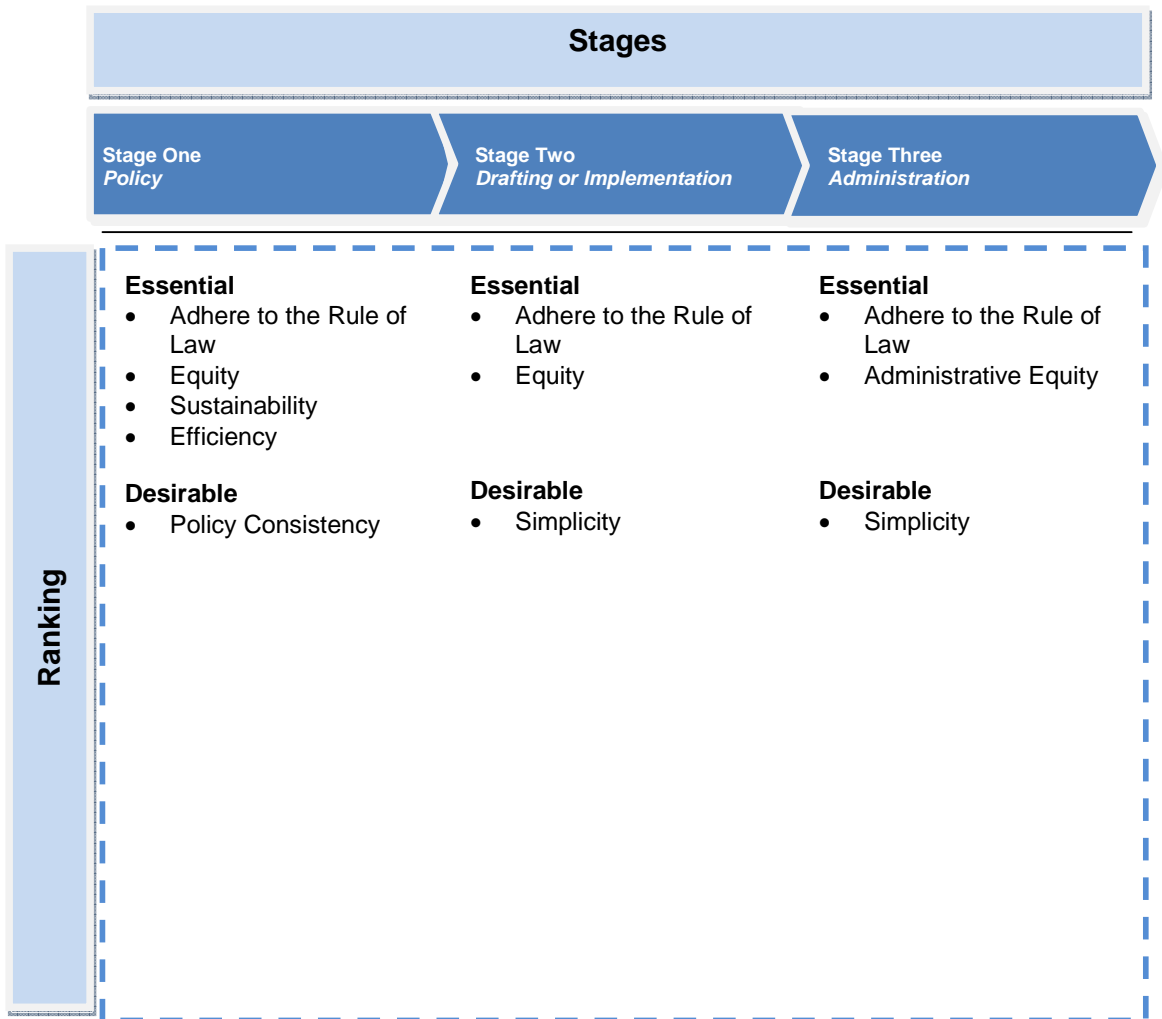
Stages

Stage One
Policy

Stage Two
Drafting or Implementation

Stage Three
Administration

Ranking

Essential
- Adhere to the Rule of Law
- Equity
- Sustainability
- Efficiency

Desirable
- Policy Consistency

Essential
- Adhere to the Rule of Law
- Equity

Desirable
- Simplicity

Essential
- Adhere to the Rule of Law
- Administrative Equity

Desirable
- Simplicity